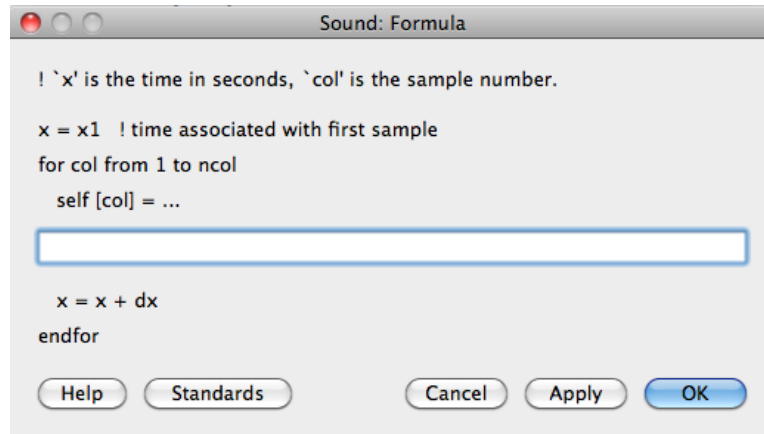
Sound: Formula

! `x' is the time in seconds, `col' is the sample number.

x = x1 ! time associated with first sample
for col from 1 to ncol
self [col] = ...

x = x + dx
endfor

Help Standards Cancel Apply OK